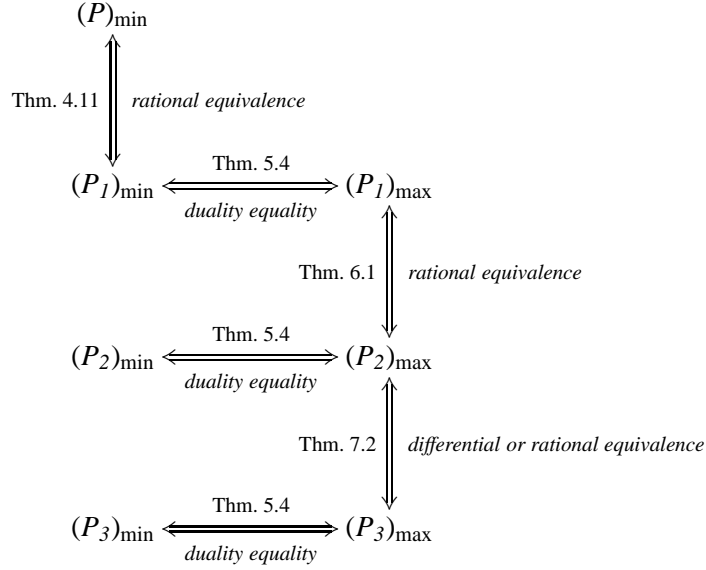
$(P)_{\min}$

Thm. 4.11 *rational equivalence*

$(P_1)_{\min}$ Thm. 5.4 *duality equality* $(P_1)_{\max}$

Thm. 6.1 *rational equivalence*

$(P_2)_{\min}$ Thm. 5.4 *duality equality* $(P_2)_{\max}$

Thm. 7.2 *differential or rational equivalence*

$(P_3)_{\min}$ Thm. 5.4 *duality equality* $(P_3)_{\max}$